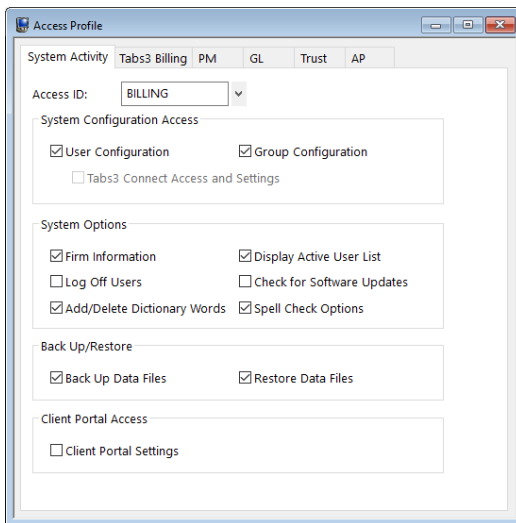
Access Profile

System Activity | Tabs3 Billing | PM | GL | Trust | AP

Access ID: BILLING

System Configuration Access

☑ User Configuration ☑ Group Configuration

☐ Tabs3 Connect Access and Settings

System Options

☑ Firm Information ☑ Display Active User List

☐ Log Off Users ☐ Check for Software Updates

☑ Add/Delete Dictionary Words ☑ Spell Check Options

Back Up/Restore

☑ Back Up Data Files ☑ Restore Data Files

Client Portal Access

☐ Client Portal Settings